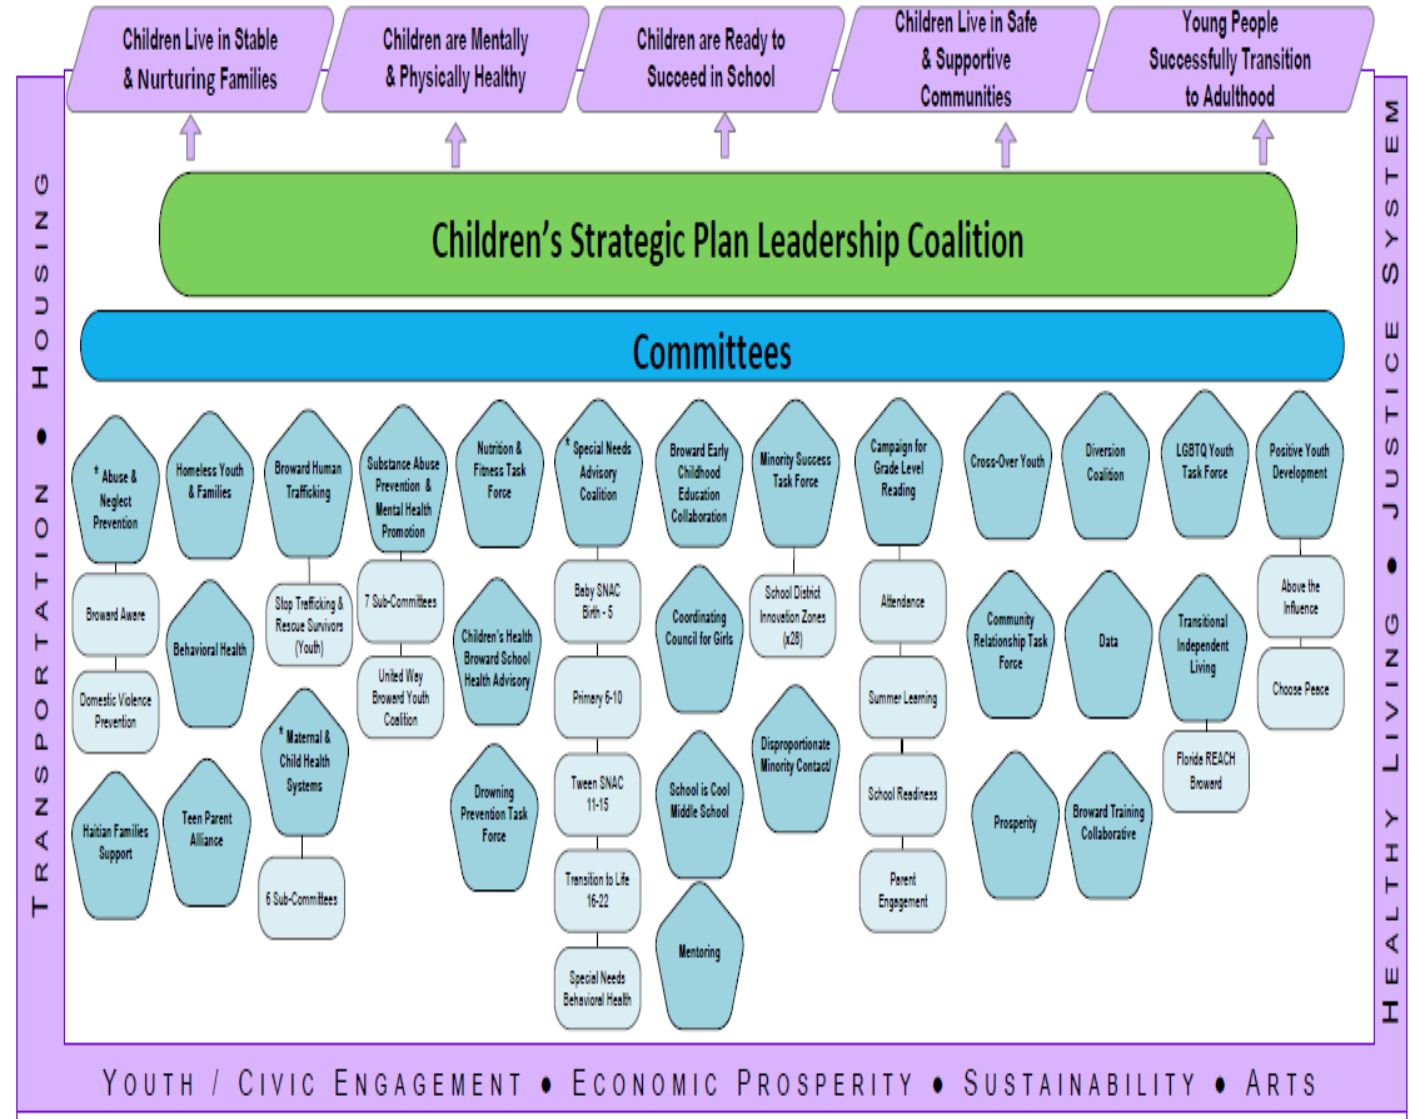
Children Live in Stable & Nurturing Families

Children are Mentally & Physically Healthy

Children are Ready to Succeed in School

Children Live in Safe & Supportive Communities

Young People Successfully Transition to Adulthood

Children's Strategic Plan Leadership Coalition

Committees

* Abuse & Neglect Prevention

Broward Aware

Domestic Violence Prevention

Haitian Families Support

Homeless Youth & Families

Behavioral Health

Teen Parent Alliance

Broward Human Trafficking

Stop Trafficking & Rescue Survivors (Youth)

* Maternal & Child Health Systems

6 Sub-Committees

Substance Abuse Prevention & Mental Health Promotion

7 Sub-Committees

United Way Broward Youth Coalition

Nutrition & Fitness Task Force

Children's Health Broward School Health Advisory

Drowning Prevention Task Force

* Special Needs Advisory Coalition

Baby SNAC Birth - 5

Primary 6-10

Tween SNAC 11-15

Transition to Life 16-22

Special Needs Behavioral Health

Broward Early Childhood Education Collaboration

Coordinating Council for Girls

School is Cool Middle School

Mentoring

Minority Success Task Force

School District Innovation Zones (x28)

Disproportionate Minority Contact

Campaign for Grade Level Reading

Attendance

Summer Learning

School Readiness

Parent Engagement

Cross-Over Youth

Community Relationship Task Force

Prosperity

Diversion Coalition

Data

Broward Training Collaborative

LGBTQ Youth Task Force

Transitional Independent Living

Florida REACH Broward

Positive Youth Development

Above the Influence

Choose Peace

TRANSPORTATION • HOUSING

JUSTICE SYSTEM • HEALTHY LIVING

YOUTH / CIVIC ENGAGEMENT • ECONOMIC PROSPERITY • SUSTAINABILITY • ARTS